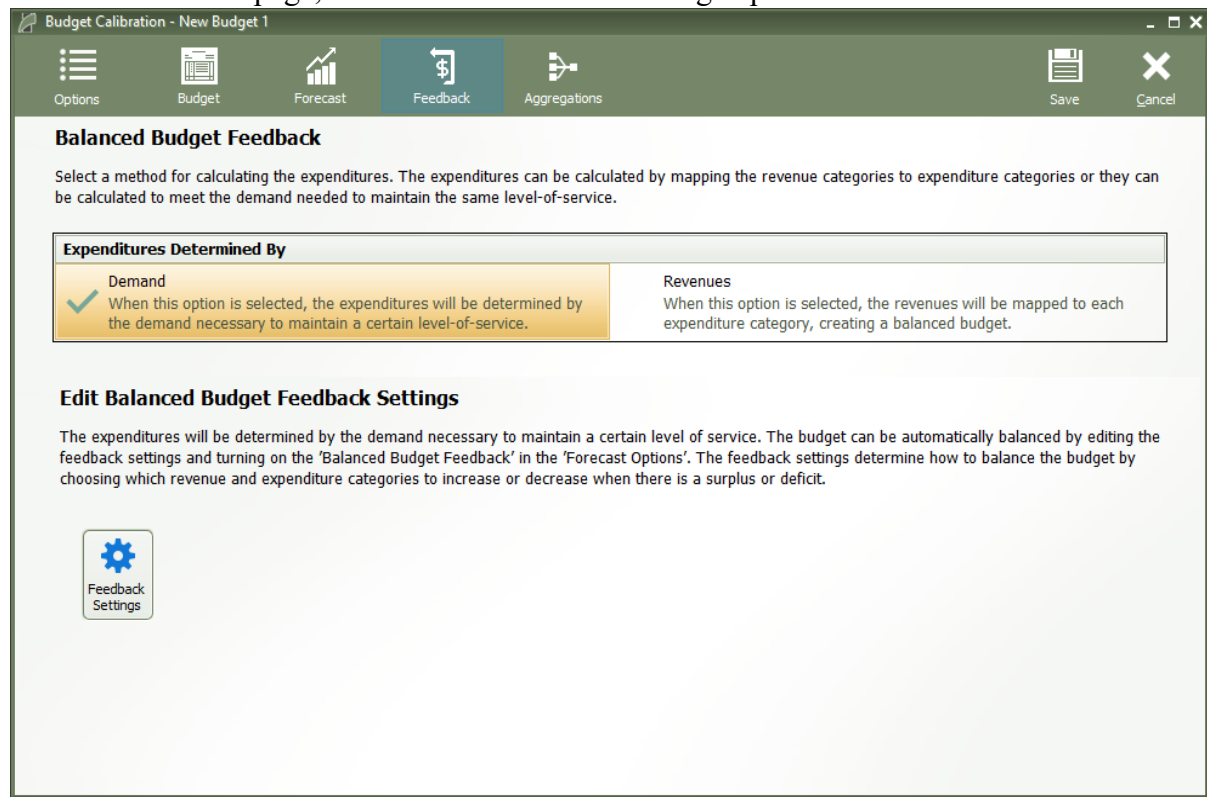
Budget Calibration - New Budget 1

Options
Budget
Forecast
Feedback
Aggregations
Save
Cancel

Balanced Budget Feedback

Select a method for calculating the expenditures. The expenditures can be calculated by mapping the revenue categories to expenditure categories or they can be calculated to meet the demand needed to maintain the same level-of-service.

Expenditures Determined By

Demand
When this option is selected, the expenditures will be determined by the demand necessary to maintain a certain level-of-service.

Revenues
When this option is selected, the revenues will be mapped to each expenditure category, creating a balanced budget.

Edit Balanced Budget Feedback Settings

The expenditures will be determined by the demand necessary to maintain a certain level of service. The budget can be automatically balanced by editing the feedback settings and turning on the 'Balanced Budget Feedback' in the 'Forecast Options'. The feedback settings determine how to balance the budget by choosing which revenue and expenditure categories to increase or decrease when there is a surplus or deficit.

Feedback Settings